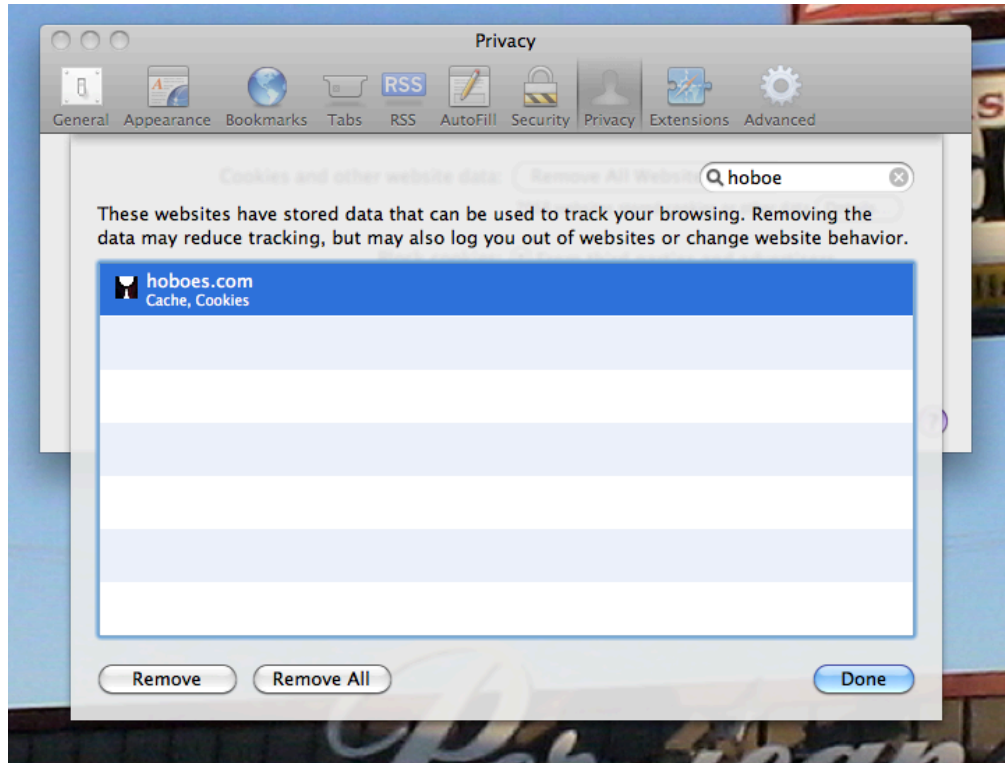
Privacy

General Appearance Bookmarks Tabs RSS AutoFill Security Privacy Extensions Advanced

Cookies and other website data: Remove All Website

hoboe

These websites have stored data that can be used to track your browsing. Removing the data may reduce tracking, but may also log you out of websites or change website behavior.

hoboes.com
Cache, Cookies

Remove Remove All Done